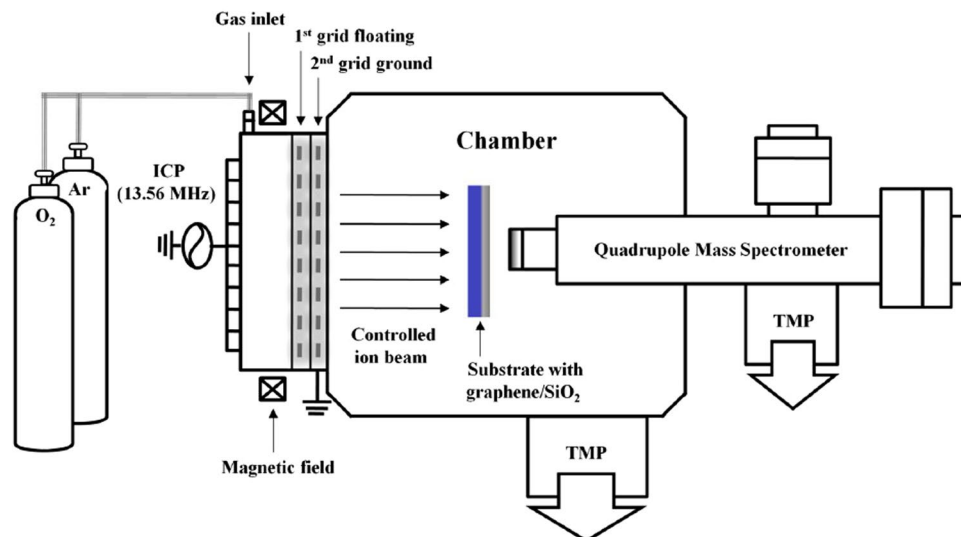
Gas inlet

1$^{st}$ grid floating

2$^{nd}$ grid ground

Chamber

ICP (13.56 MHz)

Ar

$O_2$

Quadrupole Mass Spectrometer

TMP

Controlled ion beam

Substrate with graphene/$SiO_2$

Magnetic field

TMP